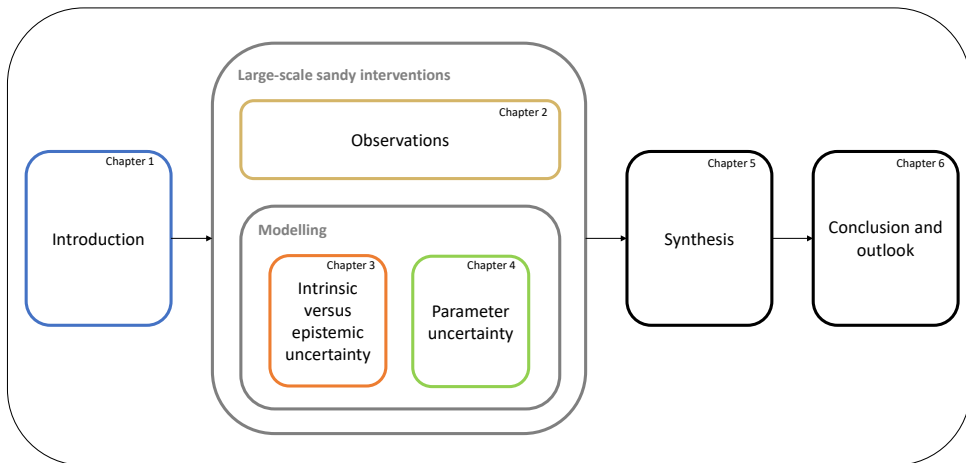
Chapter 1
Introduction

Large-scale sandy interventions

Chapter 2
Observations

Modelling

Chapter 3
Intrinsic versus epistemic uncertainty

Chapter 4
Parameter uncertainty

Chapter 5
Synthesis

Chapter 6
Conclusion and outlook